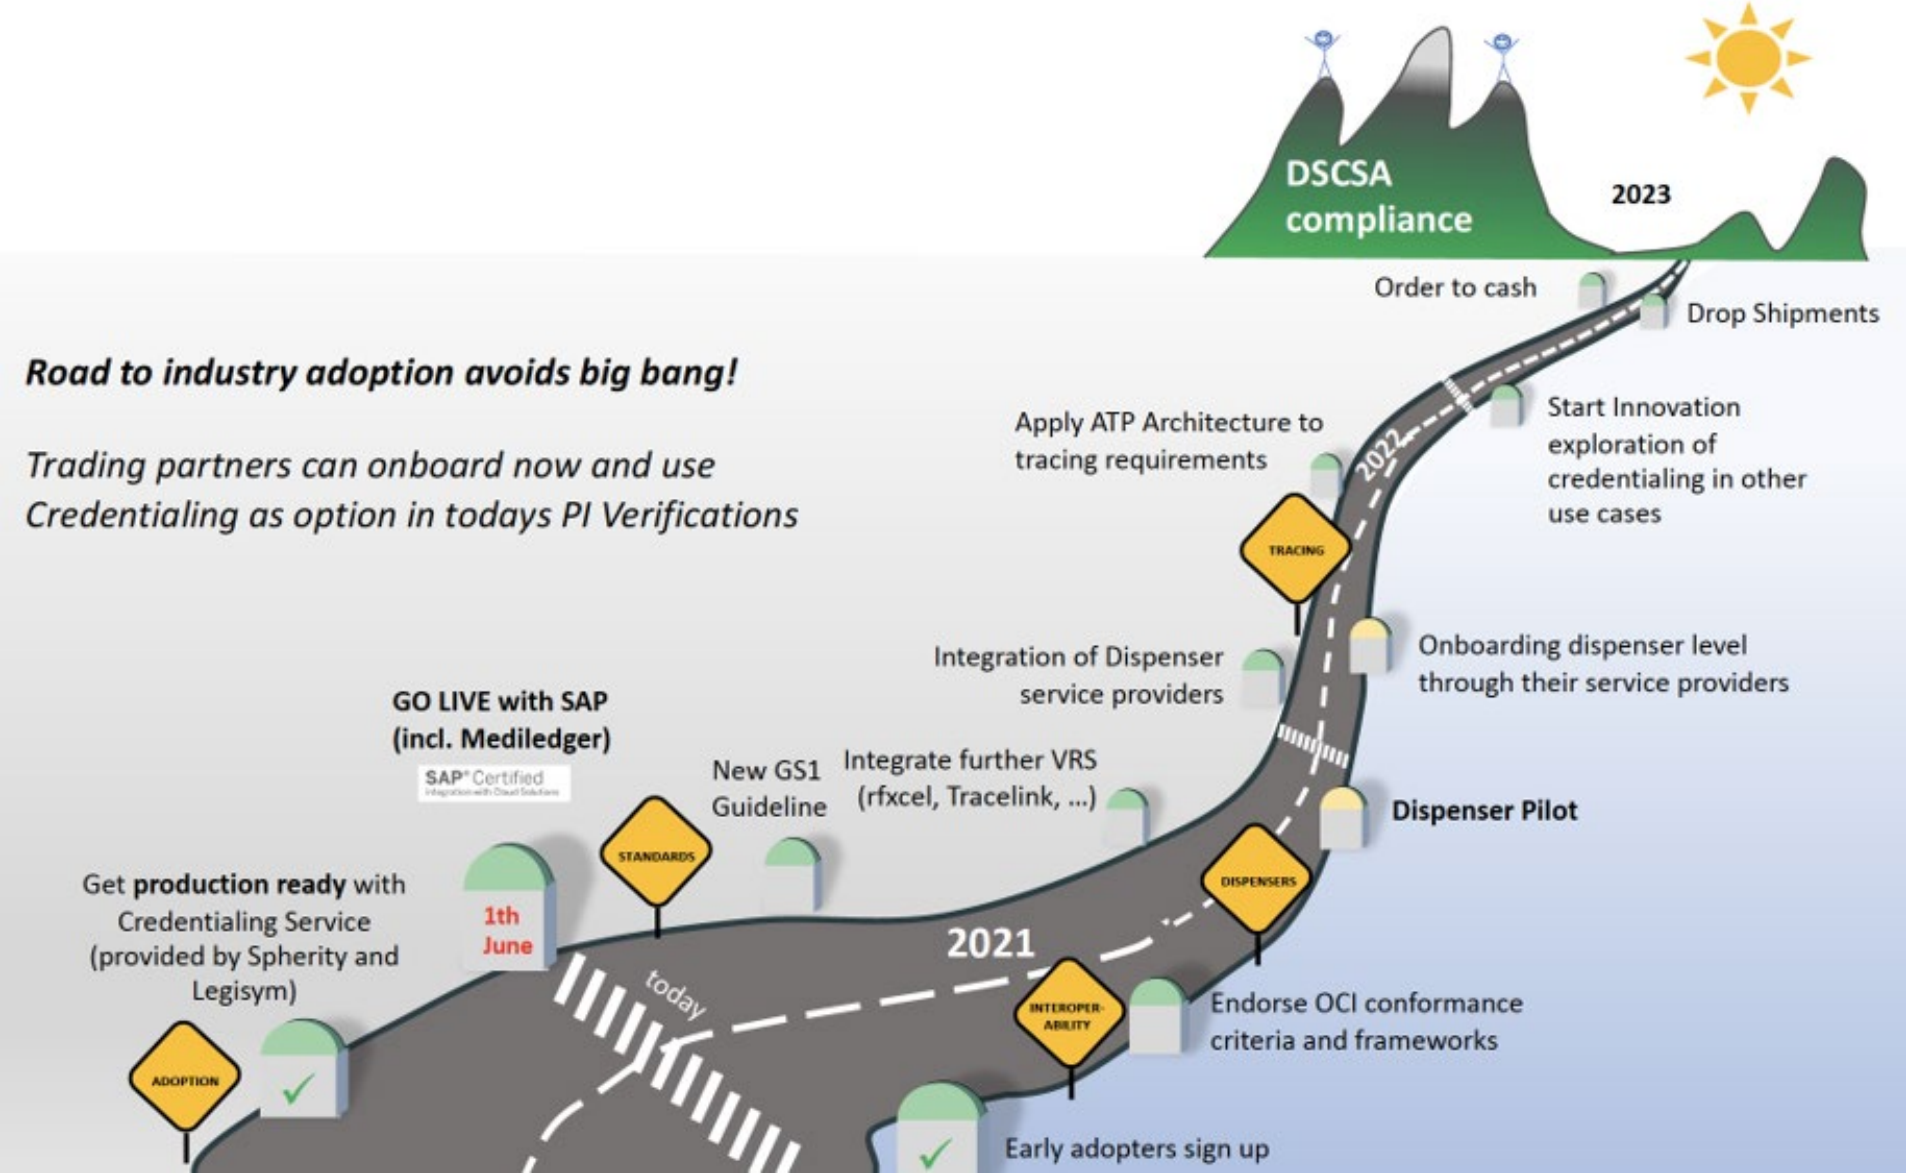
DSCSA compliance

2023

Order to cash

Drop Shipments

Road to industry adoption avoids big bang!

Trading partners can onboard now and use Credentialing as option in todays PI Verifications

Apply ATP Architecture to tracing requirements

2022

Start Innovation exploration of credentialing in other use cases

TRACING

Integration of Dispenser service providers

Onboarding dispenser level through their service providers

GO LIVE with SAP (incl. Mediledger)

SAP® Certified
Integration with Cloud Solutions

New GS1 Guideline

Integrate further VRS (rfxcel, Tracelink, ...)

Dispenser Pilot

STANDARDS

DISPENSERS

Get **production ready** with Credentialing Service (provided by Spherity and Legisym)

1th June

2021

today

INTEROPER-ABILITY

Endorse OCI conformance criteria and frameworks

ADOPTION

✓

✓

Early adopters sign up